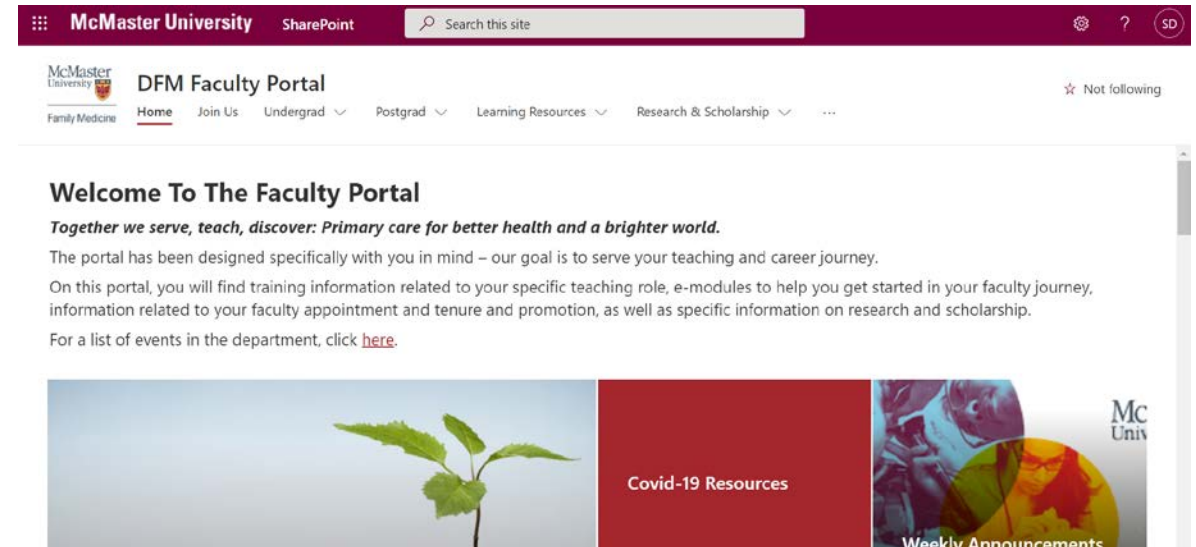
McMaster University SharePoint Search this site

? SD

McMaster University Family Medicine

DFM Faculty Portal

Home Join Us Undergrad Postgrad Learning Resources Research & Scholarship ···

☆ Not following

Welcome To The Faculty Portal

***Together we serve, teach, discover: Primary care for better health and a brighter world.***

The portal has been designed specifically with you in mind – our goal is to serve your teaching and career journey.

On this portal, you will find training information related to your specific teaching role, e-modules to help you get started in your faculty journey, information related to your faculty appointment and tenure and promotion, as well as specific information on research and scholarship.

For a list of events in the department, click here.

Covid-19 Resources

Mc Univ

Weekly Announcements